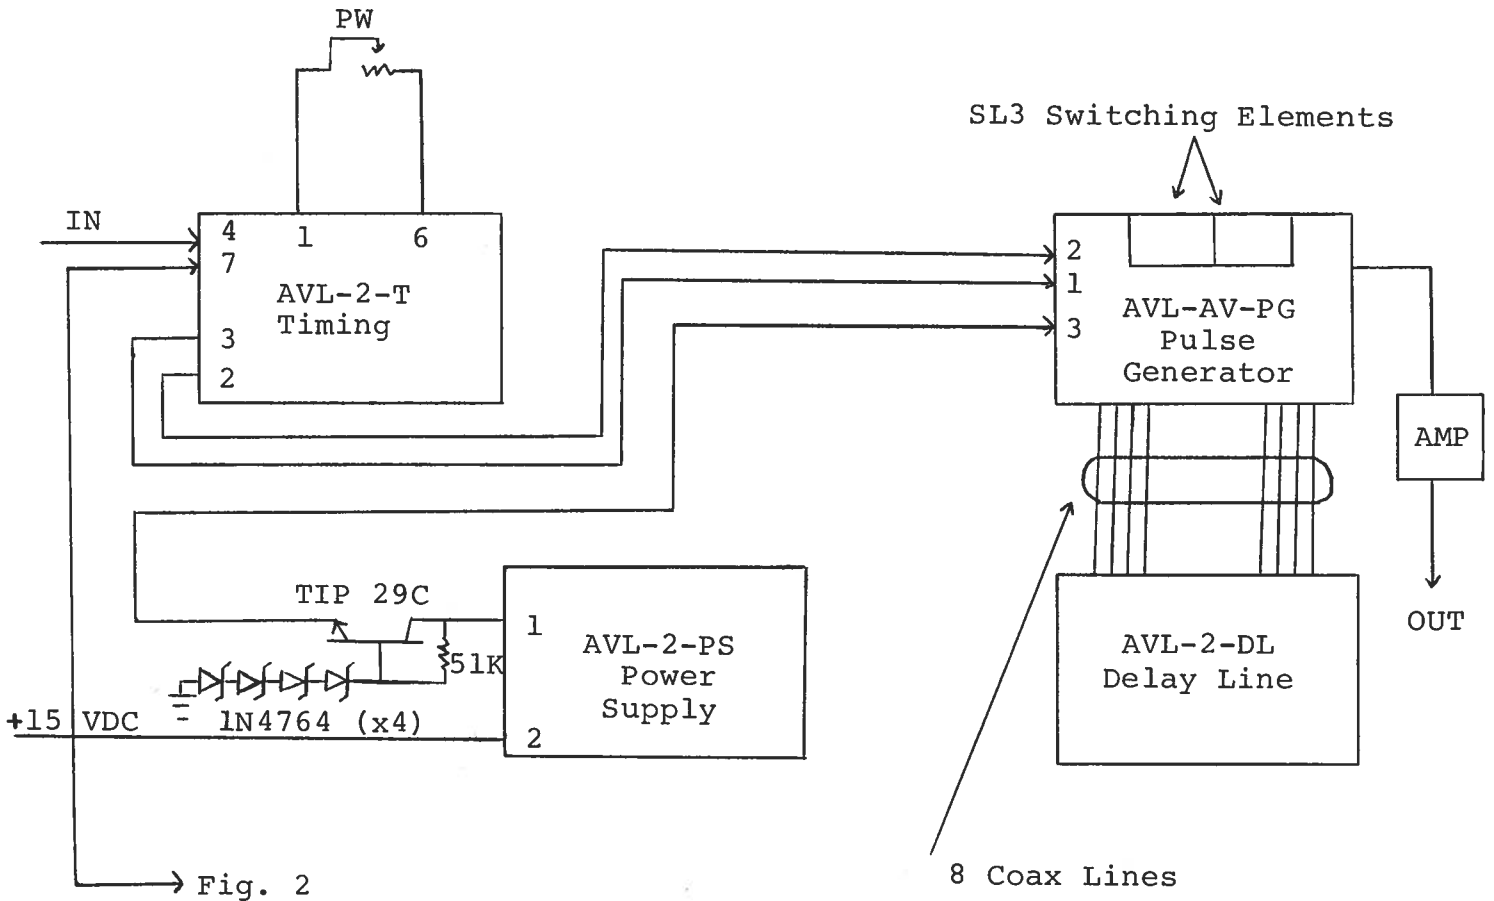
PW

SL3 Switching Elements

IN

4
7
1
6
AVL-2-T
Timing
3
2

2
1
3
AVL-AV-PG
Pulse
Generator

AMP

OUT

TIP 29C

51K

1
AVL-2-PS
Power
Supply
2

+15 VDC
1N4764 (x4)

AVL-2-DL
Delay Line

Fig. 2

8 Coax Lines